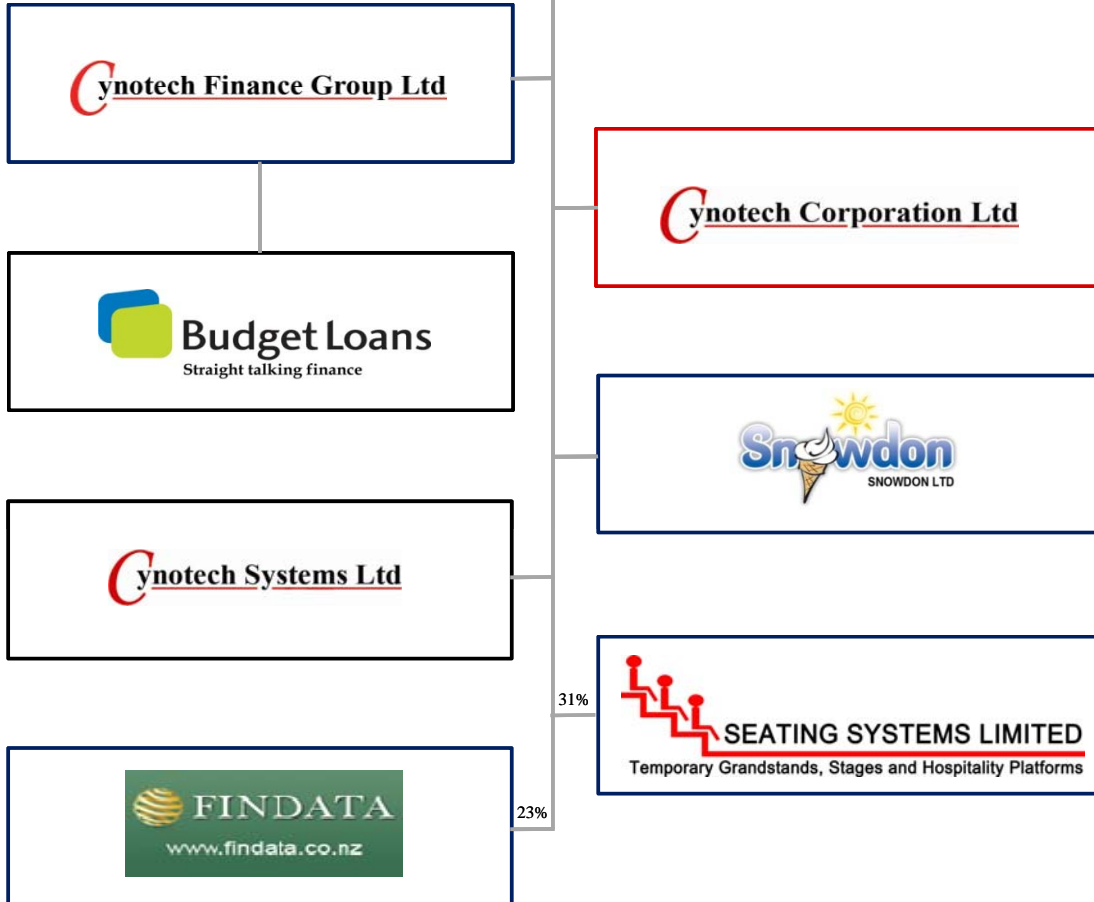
Cynotech Finance Group Ltd

Cynotech Corporation Ltd

Budget Loans
Straight talking finance

Snowdon
SNOWDON LTD

Cynotech Systems Ltd

31%

SEATING SYSTEMS LIMITED
Temporary Grandstands, Stages and Hospitality Platforms

FINDATA
www.findata.co.nz

23%